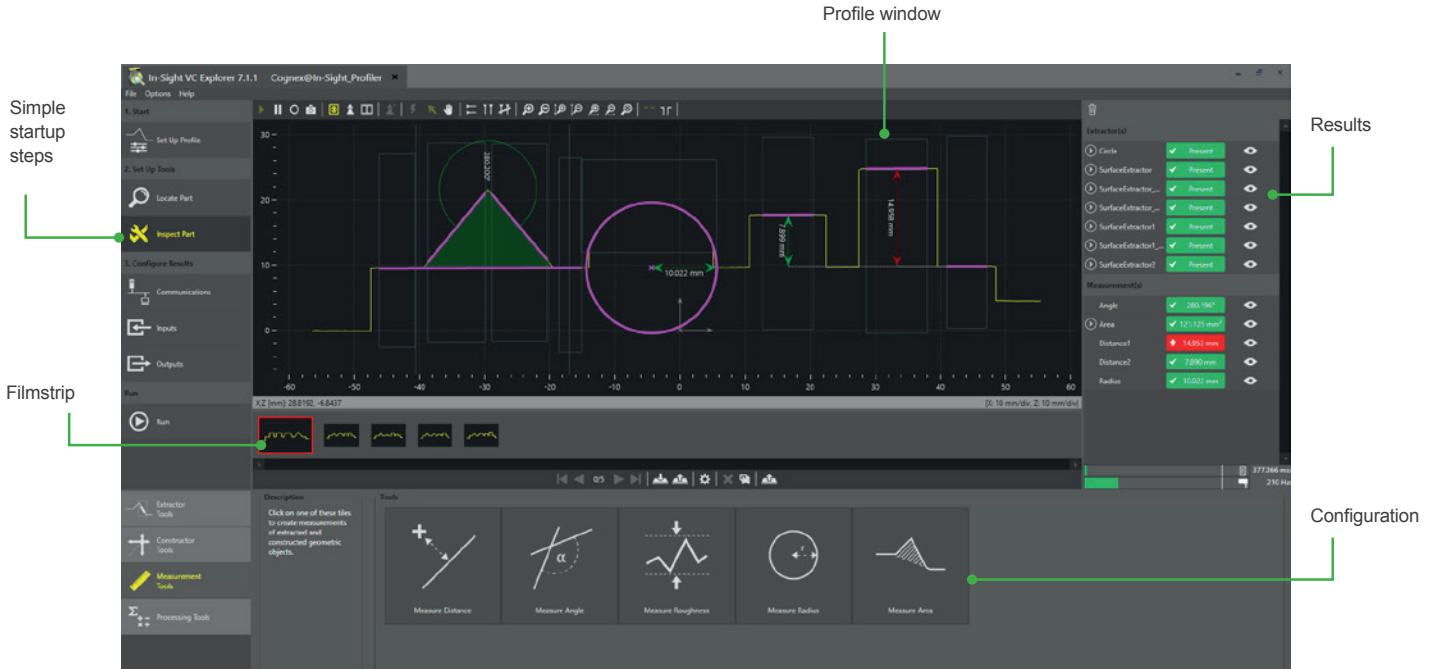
Profile window

Simple startup steps

Results

Filmstrip

Configuration

In-Sight VC Explorer 7.1.1 Cognex@In-Sight_Profiler

File Options Help

1. Start

Set Up Profile

2. Set Up Tools

Locate Part

Inspect Part

3. Configure Results

Communications

Inputs

Outputs

Run

Run

30
20
10
0

-60 -50 -40 -30 -20 -10 0 10 20 30 40 50 60

280.200°

10.022 mm

7.899 mm

14.958 mm

X,Z [mm]: 28.8192, -6.8437

[X: 10 mm/div, Z: 10 mm/div]

0/5

Extractor(s)

| | | |
|---|---|---|
| Circle | Present | |
| SurfaceExtractor | Present | |
| SurfaceExtractor_... | Present | |
| SurfaceExtractor_... | Present | |
| SurfaceExtractor1 | Present | |
| SurfaceExtractor1_... | Present | |
| SurfaceExtractor2 | Present | |

Measurement(s)

| | | |
|---|---|---|
| Angle | 280.196° | |
| Area | 121.125 mm² | |
| Distance1 | 14.953 mm | |
| Distance2 | 7.890 mm | |
| Radius | 10.022 mm | |

377.266 ms
210 Hz

Extractor Tools

Constructor Tools

Measurement Tools

Processing Tools

Description

Click on one of these tiles to create measurements of extracted and constructed geometric objects.

Tools

Measure Distance

Measure Angle

Measure Roughness

Measure Radius

Measure Area